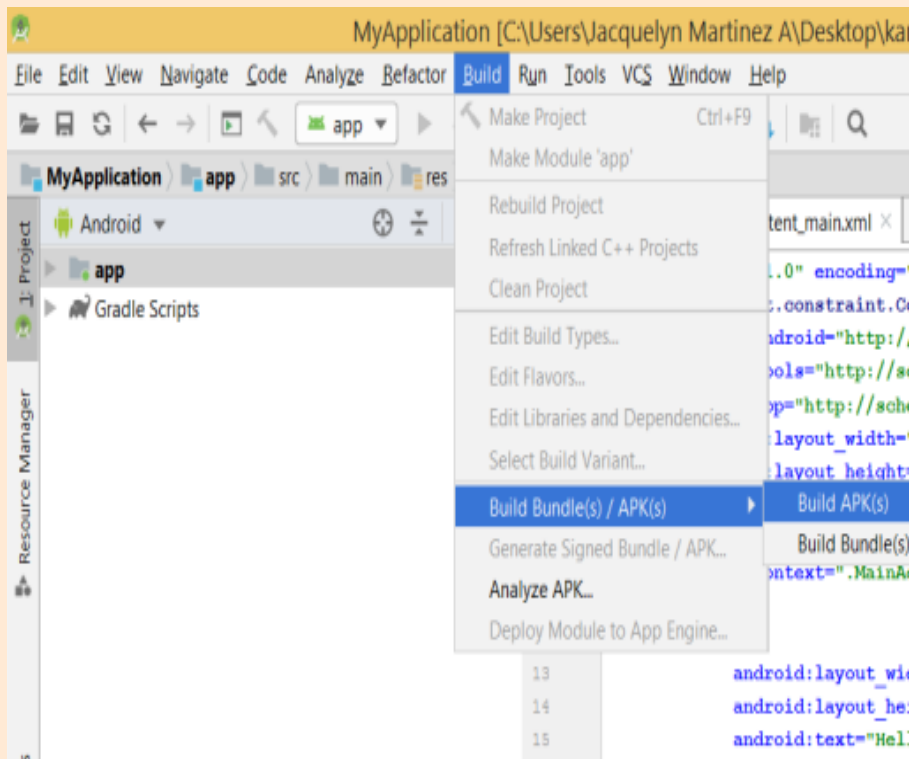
MyApplication [C:\Users\Jacquelyn Martinez A\Desktop\kar

File Edit View Navigate Code Analyze Refactor Build Run Tools VCS Window Help

app

MyApplication app src main res

Android

app

Gradle Scripts

1: Project

Resource Manager

Make Project Ctrl+F9
Make Module 'app'
Rebuild Project
Refresh Linked C++ Projects
Clean Project
Edit Build Types...
Edit Flavors...
Edit Libraries and Dependencies...
Select Build Variant...
Build Bundle(s) / APK(s)
Generate Signed Bundle / APK...
Analyze APK...
Deploy Module to App Engine...

Build APK(s)
Build Bundle(s)

tent_main.xml ×

.0" encoding="
.constraint.Co
ndroid="http:/
ols="http://sc
p="http://sche
layout_width="
layout_height
ontext=".MainAc

13 android:layout_wi
14 android:layout_he
15 android:text="Hel